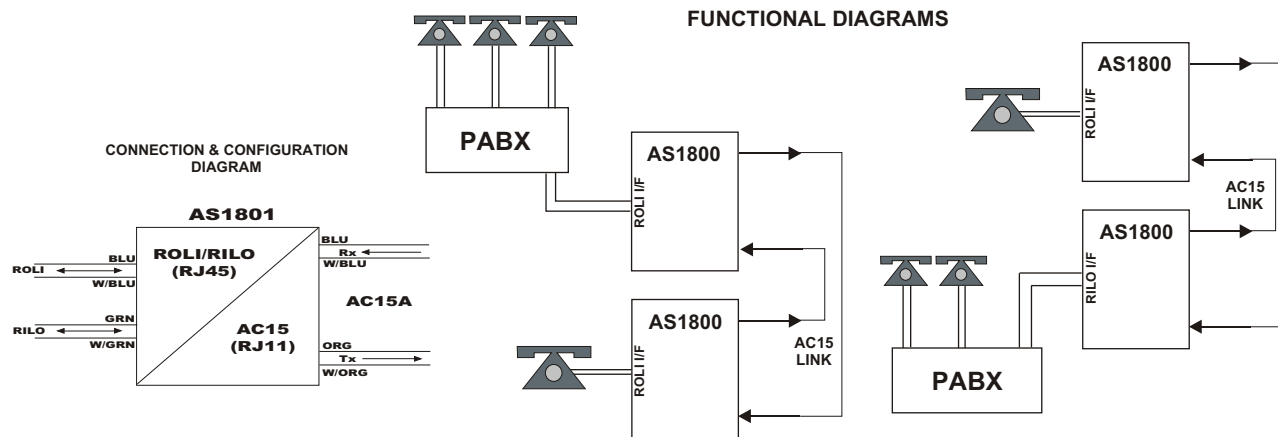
FUNCTIONAL DIAGRAMS

CONNECTION & CONFIGURATION DIAGRAM

AS1801

ROLI/RILO (RJ45)

AC15 (RJ11)

ROLI

BLU

W/BLU

RILO

GRN

W/GRN

BLU

Rx

W/BLU

AC15A

ORG

Tx

W/ORG

PABX

AS1800

ROLI I/F

AS1800

ROLI I/F

AC15 LINK

AS1800

ROLI I/F

AC15 LINK

AS1800

RILO I/F

PABX